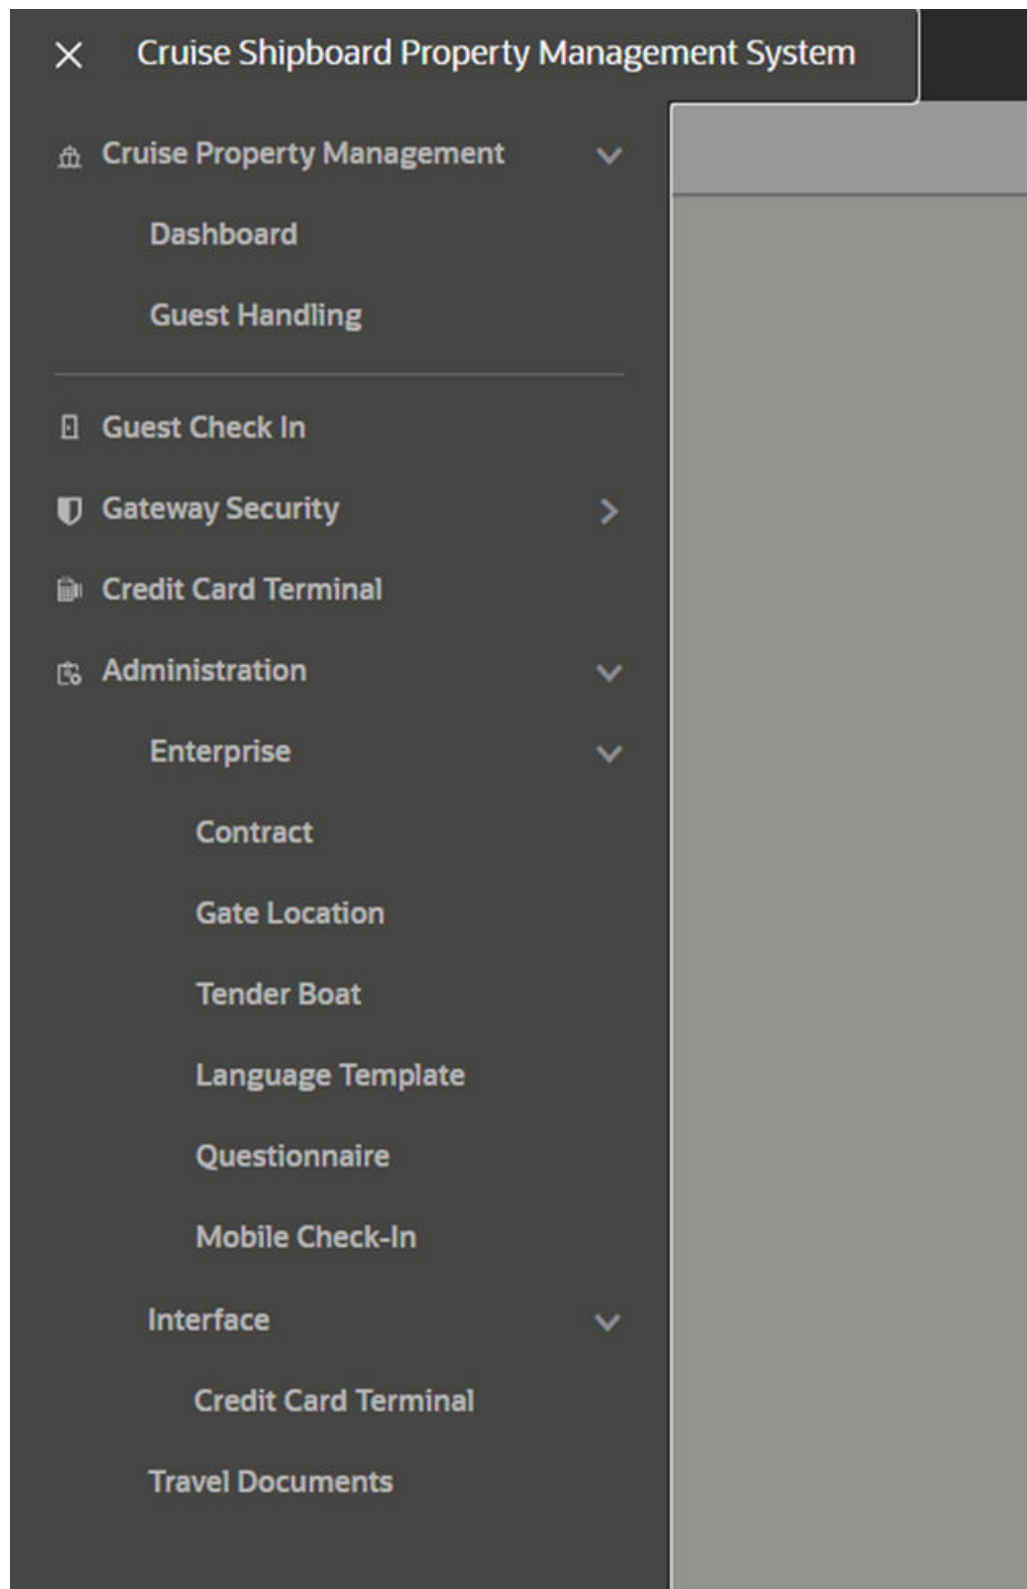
Cruise Shipboard Property Management System

Cruise Property Management

Dashboard

Guest Handling

Guest Check In

Gateway Security

Credit Card Terminal

Administration

Enterprise

Contract

Gate Location

Tender Boat

Language Template

Questionnaire

Mobile Check-In

Interface

Credit Card Terminal

Travel Documents